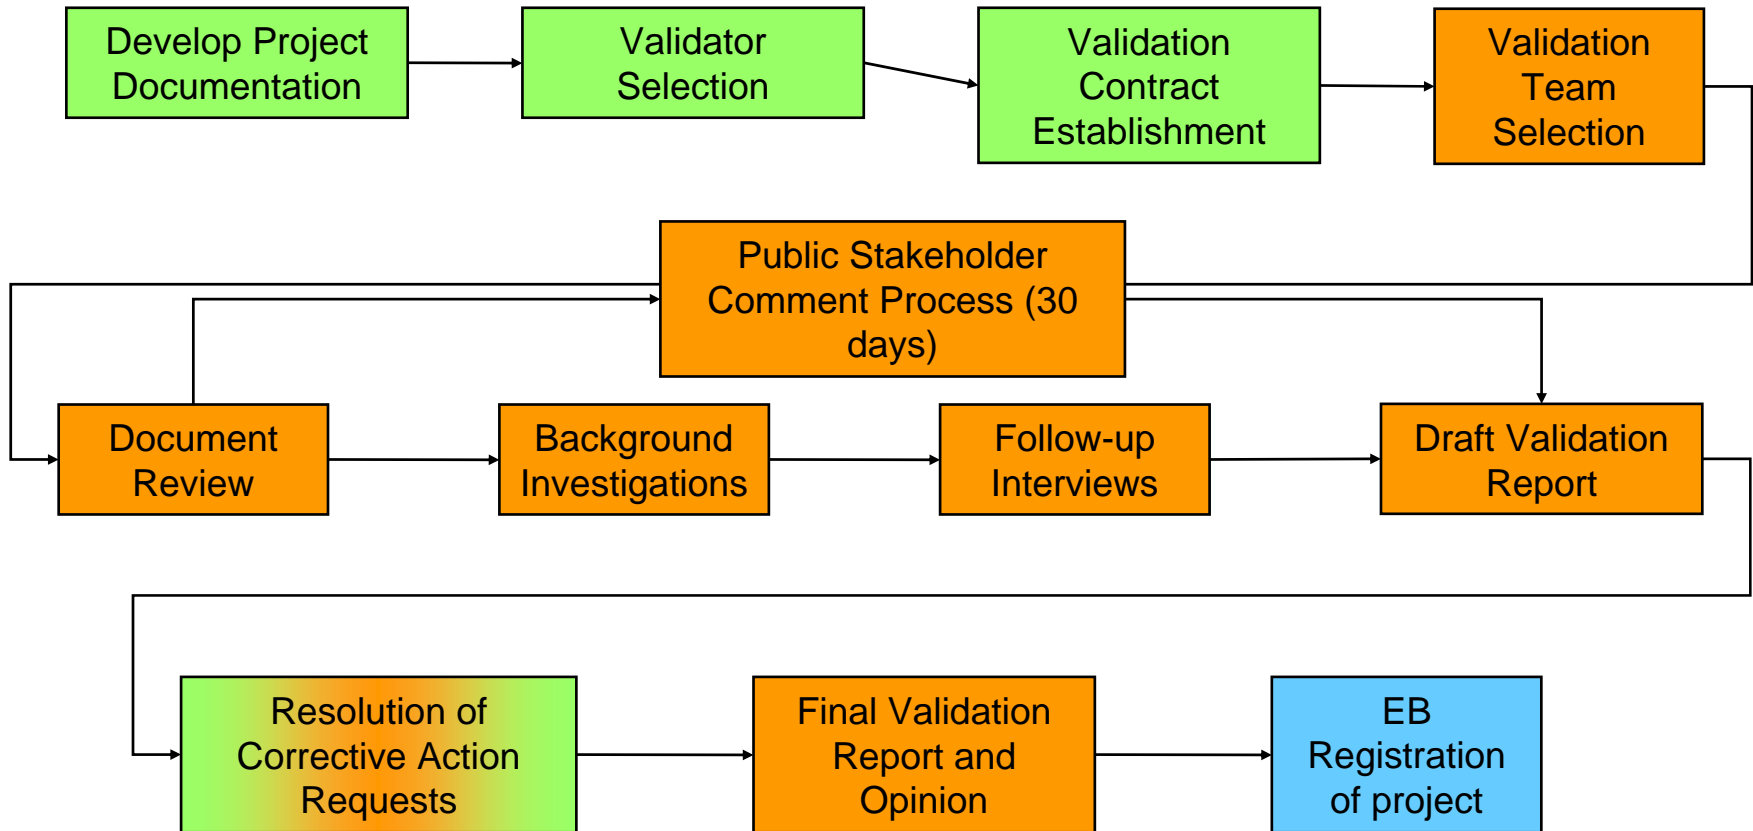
Develop Project Documentation

Validator Selection

Validation Contract Establishment

Validation Team Selection

Public Stakeholder Comment Process (30 days)

Document Review

Background Investigations

Follow-up Interviews

Draft Validation Report

Resolution of Corrective Action Requests

Final Validation Report and Opinion

EB Registration of project